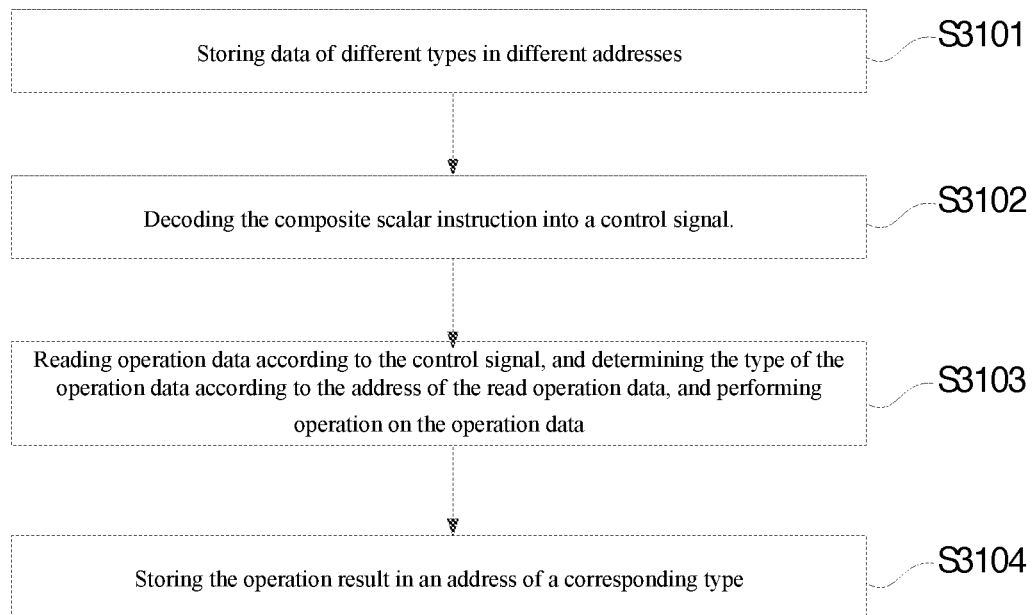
Storing data of different types in different addresses

S3101

Decoding the composite scalar instruction into a control signal.

S3102

Reading operation data according to the control signal, and determining the type of the operation data according to the address of the read operation data, and performing operation on the operation data

S3103

Storing the operation result in an address of a corresponding type

S3104